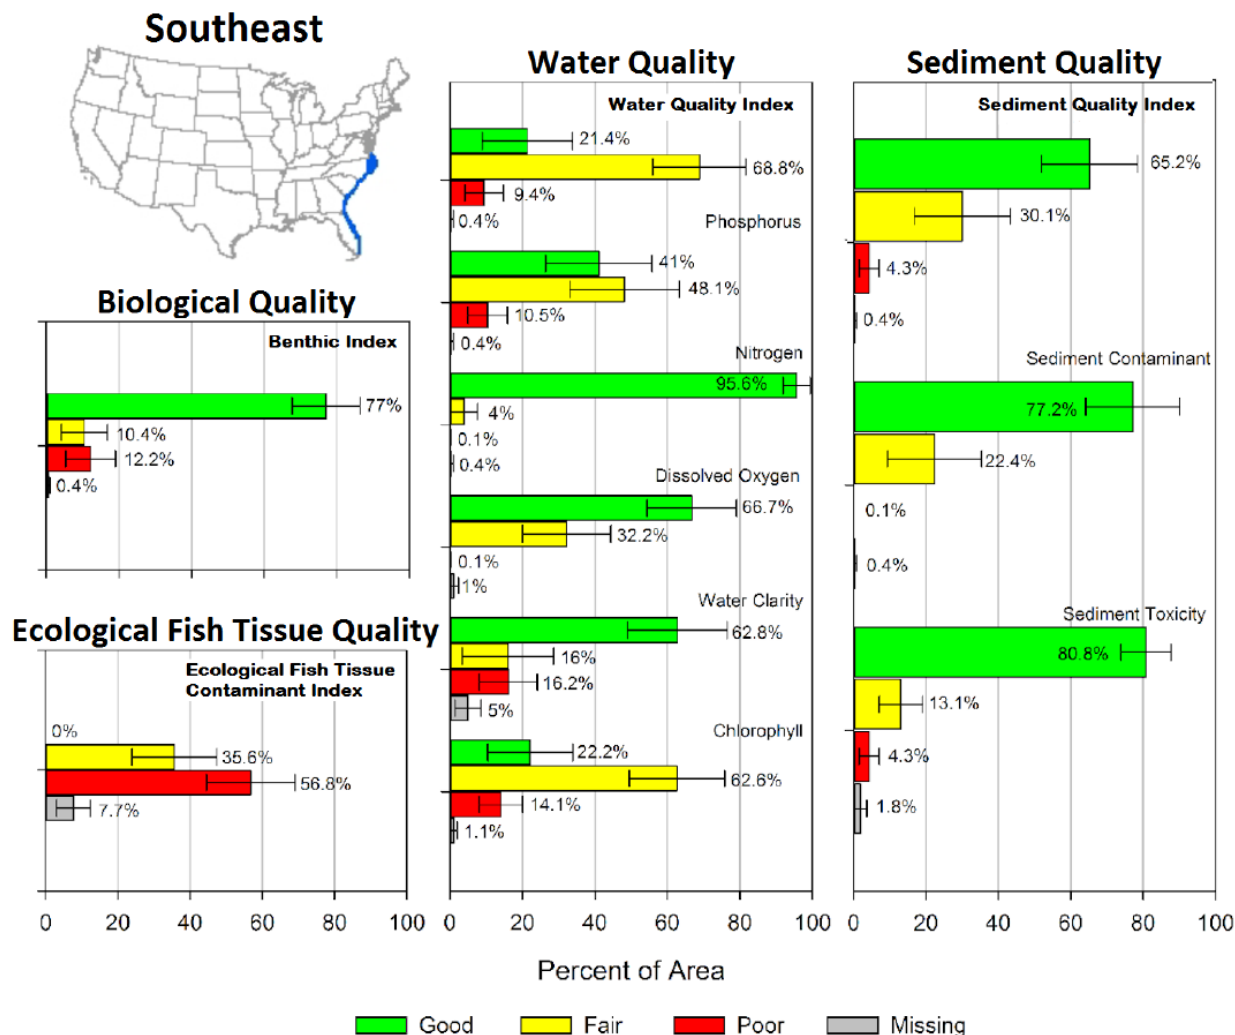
Southeast

Biological Quality

Benthic Index

77%
10.4%
12.2%
0.4%

Ecological Fish Tissue Quality

Ecological Fish Tissue Contaminant Index

0%
35.6%
56.8%
7.7%

0 20 40 60 80 100

Water Quality

Water Quality Index

21.4%
68.8%
9.4%
0.4%

Phosphorus

41%
48.1%
10.5%
0.4%

Nitrogen

95.6%
4%
0.1%
0.4%

Dissolved Oxygen

66.7%
32.2%
0.1%
1%

Water Clarity

62.8%
16%
16.2%
5%

Chlorophyll

22.2%
62.6%
14.1%
1.1%

0 20 40 60 80 100

Sediment Quality

Sediment Quality Index

65.2%
30.1%
4.3%
0.4%

Sediment Contaminant

77.2%
22.4%
0.1%
0.4%

Sediment Toxicity

80.8%
13.1%
4.3%
1.8%

0 20 40 60 80 100

Percent of Area

Good Fair Poor Missing